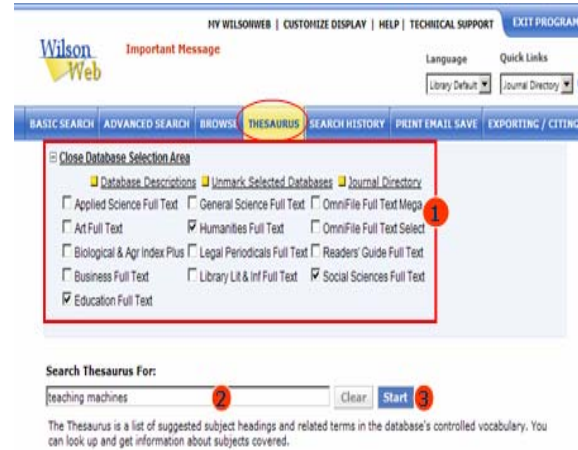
MY WILSONWEB | CUSTOMIZE DISPLAY | HELP | TECHNICAL SUPPORT | EXIT PROGRAM

Wilson Web

Important Message

Language
Library Default

Quick Links
Journal Directory

BASIC SEARCH | ADVANCED SEARCH | BROWSE | THESAURUS | SEARCH HISTORY | PRINT EMAIL SAVE | EXPORTING / CITING

⊟ Close Database Selection Area

Database Descriptions Unmark Selected Databases Journal Directory

Applied Science Full Text
General Science Full Text
OmniFile Full Text Mega
Art Full Text
Humanities Full Text
OmniFile Full Text Select
Biological & Agr Index Plus
Legal Periodicals Full Text
Readers' Guide Full Text
Business Full Text
Library Lit & Inf Full Text
Social Sciences Full Text
Education Full Text

1

Search Thesaurus For:

teaching machines

2

Clear

Start

3

The Thesaurus is a list of suggested subject headings and related terms in the database's controlled vocabulary. You can look up and get information about subjects covered.